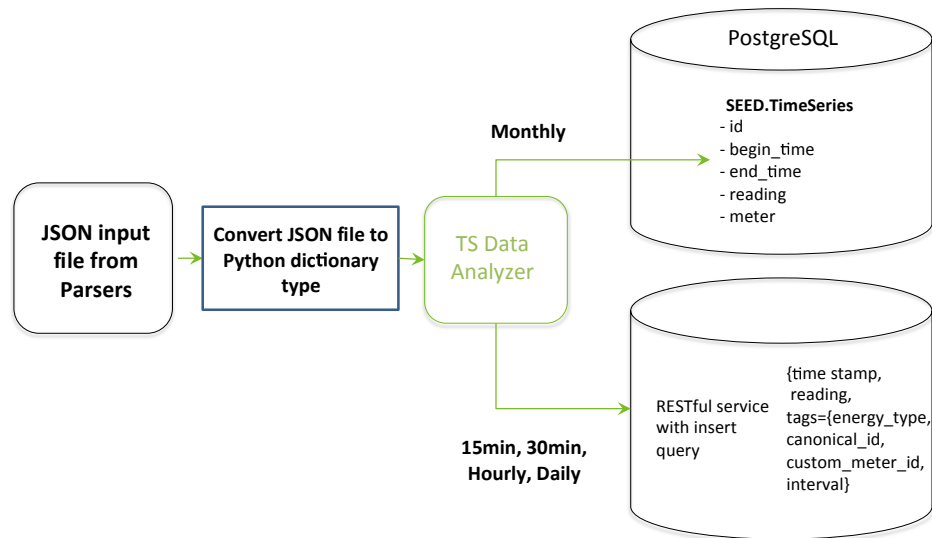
JSON input file from Parsers

Convert JSON file to Python dictionary type

TS Data Analyzer

Monthly

PostgreSQL

SEED.TimeSeries
- id
- begin_time
- end_time
- reading
- meter

15min, 30min, Hourly, Daily

RESTful service with insert query

{time stamp, reading, tags={energy_type, canonical_id, custom_meter_id, interval}